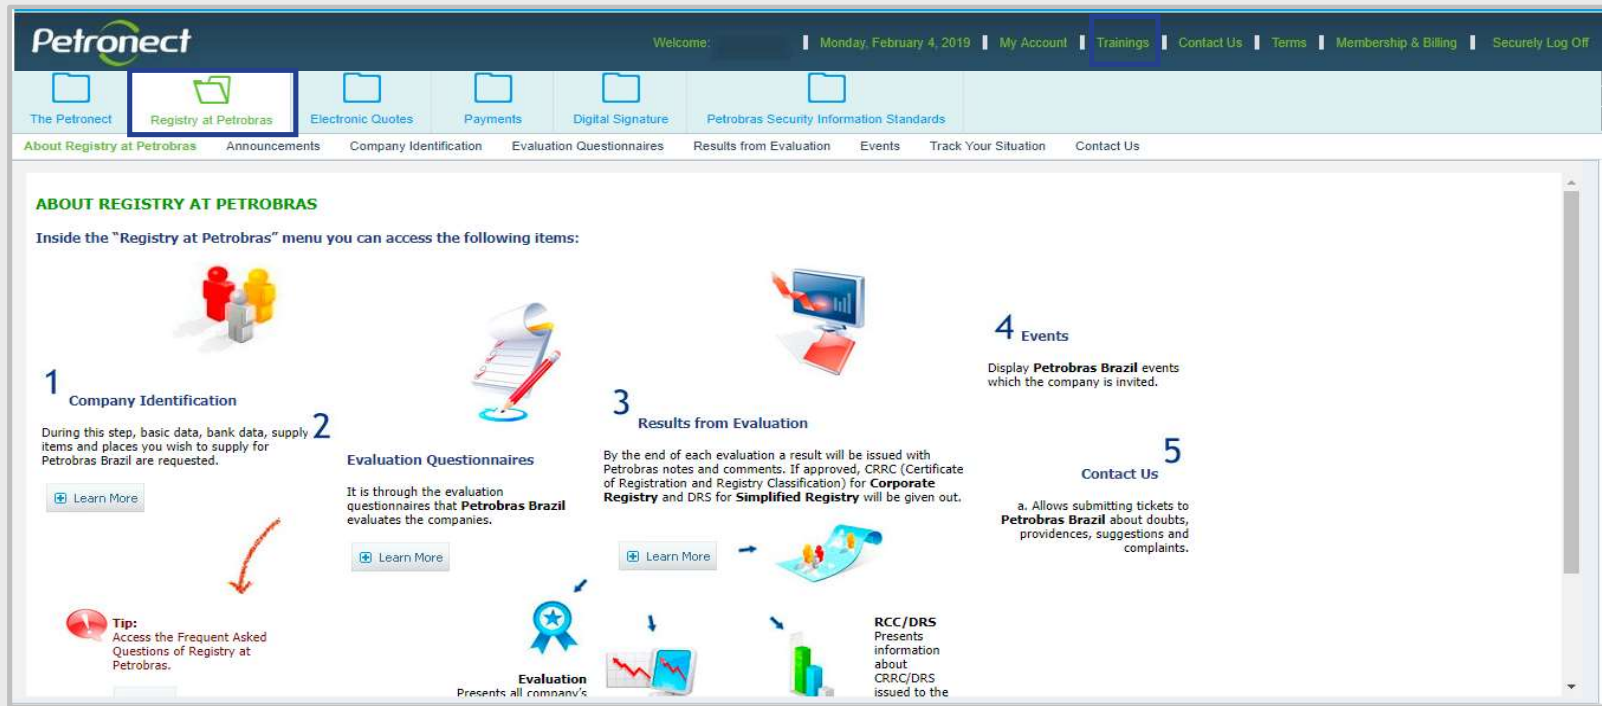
Petronect

Welcome: | Monday, February 4, 2019 | My Account | Trainings | Contact Us | Terms | Membership & Billing | Securely Log Off

The Petronect
Registry at Petrobras
Electronic Quotes
Payments
Digital Signature
Petrobras Security Information Standards

About Registry at Petrobras | Announcements | Company Identification | Evaluation Questionnaires | Results from Evaluation | Events | Track Your Situation | Contact Us

ABOUT REGISTRY AT PETROBRAS

Inside the "Registry at Petrobras" menu you can access the following items:

1 Company Identification

During this step, basic data, bank data, supply items and places you wish to supply for Petrobras Brazil are requested.

Learn More

2 Evaluation Questionnaires

It is through the evaluation questionnaires that Petrobras Brazil evaluates the companies.

Learn More

3 Results from Evaluation

By the end of each evaluation a result will be issued with Petrobras notes and comments. If approved, CRRC (Certificate of Registration and Registry Classification) for Corporate Registry and DRS for Simplified Registry will be given out.

Learn More

4 Events

Display Petrobras Brazil events which the company is invited.

5 Contact Us

a. Allows submitting tickets to Petrobras Brazil about doubts, providences, suggestions and complaints.

Tip:
Access the Frequent Asked Questions of Registry at Petrobras.

Evaluation
Presents all company's

RCC/DRS
Presents information about CRRC/DRS issued to the